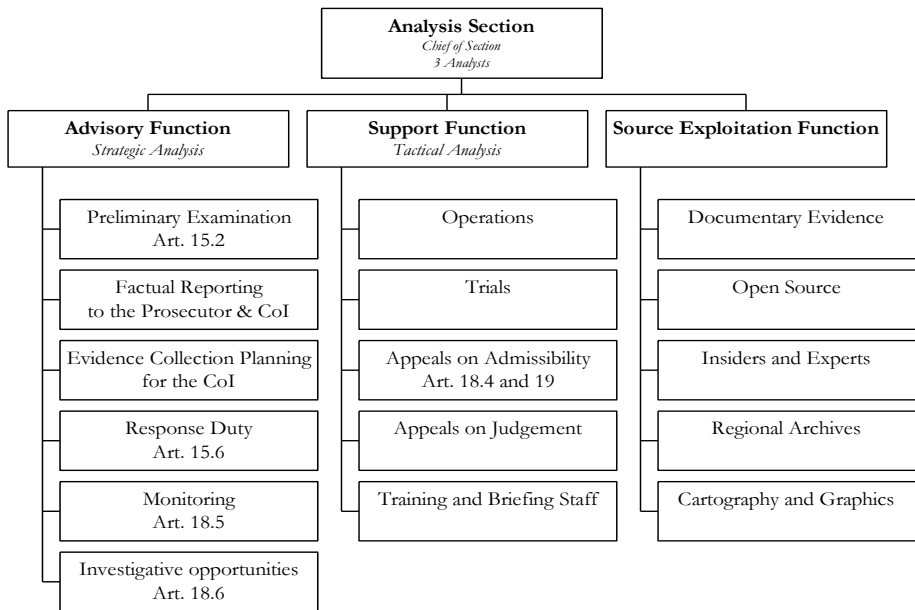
Analysis Section
Chief of Section
3 Analysts

Advisory Function
Strategic Analysis

Preliminary Examination
Art. 15.2

Factual Reporting to the Prosecutor & CoI

Evidence Collection Planning for the CoI

Response Duty
Art. 15.6

Monitoring
Art. 18.5

Investigative opportunities
Art. 18.6

Support Function
Tactical Analysis

Operations

Trials

Appeals on Admissibility
Art. 18.4 and 19

Appeals on Judgement

Training and Briefing Staff

Source Exploitation Function

Documentary Evidence

Open Source

Insiders and Experts

Regional Archives

Cartography and Graphics